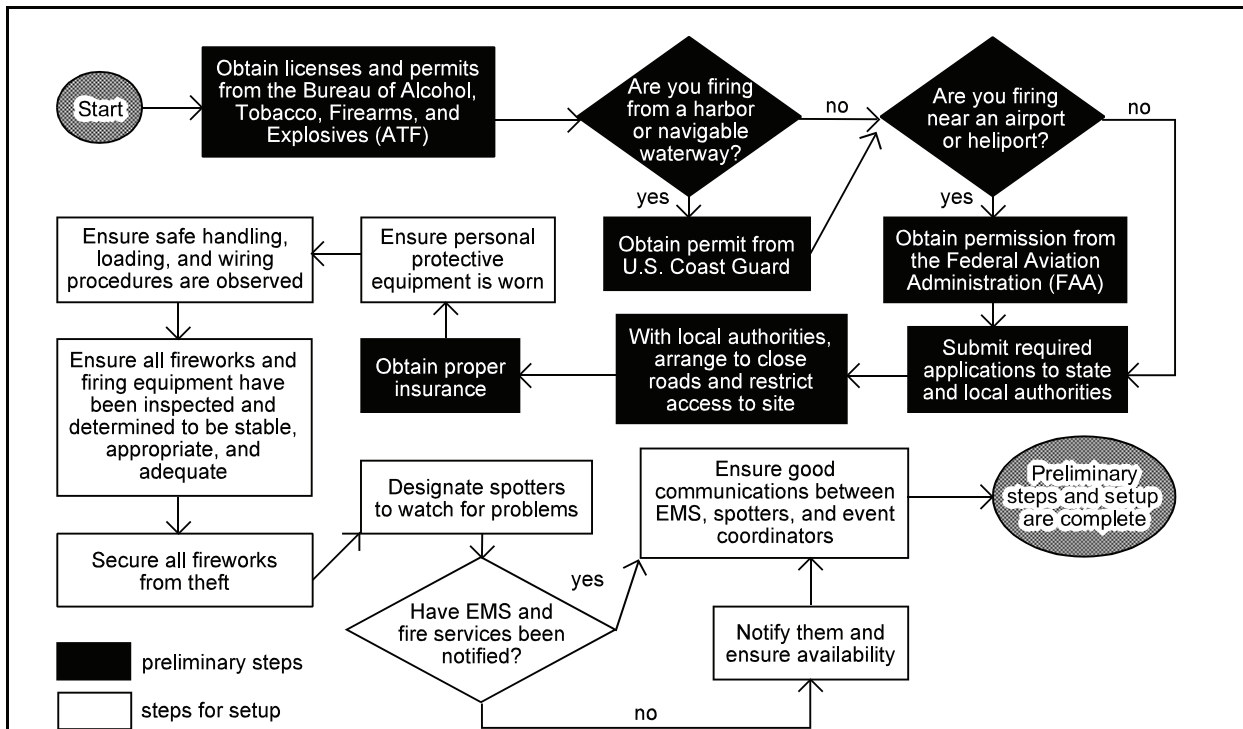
Start

Obtain licenses and permits from the Bureau of Alcohol, Tobacco, Firearms, and Explosives (ATF)

Are you firing from a harbor or navigable waterway?

no

yes

Obtain permit from U.S. Coast Guard

Are you firing near an airport or heliport?

no

yes

Obtain permission from the Federal Aviation Administration (FAA)

Submit required applications to state and local authorities

With local authorities, arrange to close roads and restrict access to site

Obtain proper insurance

Ensure personal protective equipment is worn

Ensure safe handling, loading, and wiring procedures are observed

Ensure all fireworks and firing equipment have been inspected and determined to be stable, appropriate, and adequate

Secure all fireworks from theft

Designate spotters to watch for problems

Have EMS and fire services been notified?

yes

no

Notify them and ensure availability

Ensure good communications between EMS, spotters, and event coordinators

Preliminary steps and setup are complete

preliminary steps

steps for setup